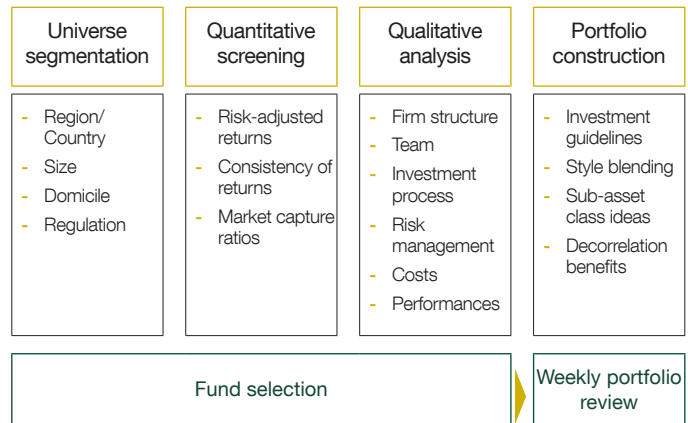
Universe segmentation

- Region/ Country
- Size
- Domicile
- Regulation

Quantitative screening

- Risk-adjusted returns
- Consistency of returns
- Market capture ratios

Qualitative analysis

- Firm structure
- Team
- Investment process
- Risk management
- Costs
- Performances

Portfolio construction

- Investment guidelines
- Style blending
- Sub-asset class ideas
- Decorrelation benefits

Fund selection

Weekly portfolio review